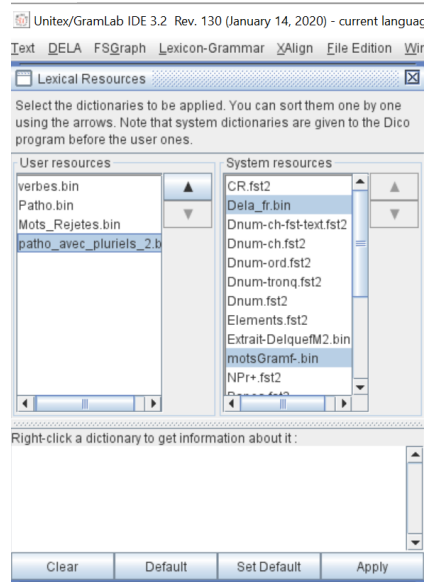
Unitex/GramLab IDE 3.2 Rev. 130 (January 14, 2020) - current languag

Text DELA FSGraph Lexicon-Grammar XAlign File Edition Win

Lexical Resources

Select the dictionaries to be applied. You can sort them one by one using the arrows. Note that system dictionaries are given to the Dico program before the user ones.

User resources

verbes.bin
Patho.bin
Mots_Rejetes.bin
patho_avec_pluriels_2.b

System resources

CR.fst2
Dela_fr.bin
Dnum-ch-fst-text.fst2
Dnum-ch.fst2
Dnum-ord.fst2
Dnum-tronq.fst2
Dnum.fst2
Elements.fst2
Extrait-DelquefM2.bin
motsGramf-.bin
NPr+.fst2
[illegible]

Right-click a dictionary to get information about it :

Clear Default Set Default Apply